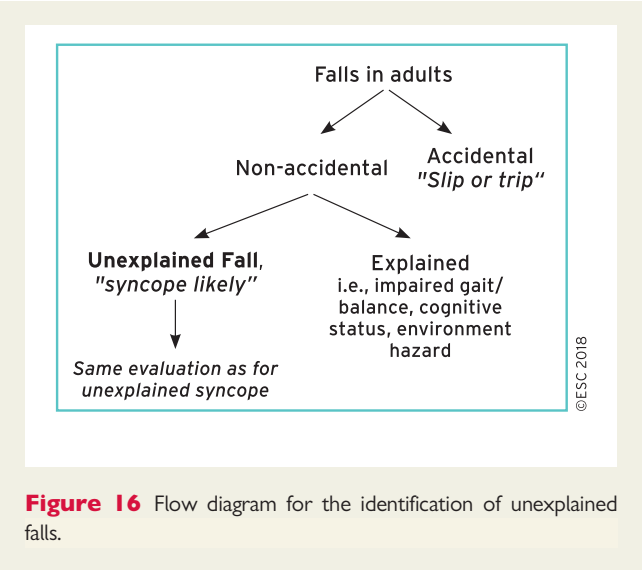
Falls in adults

Non-accidental

Accidental
"Slip or trip"

Unexplained Fall, "syncope likely"

Same evaluation as for unexplained syncope

Explained
i.e., impaired gait/ balance, cognitive status, environment hazard

©ESC 2018

Figure 16 Flow diagram for the identification of unexplained falls.